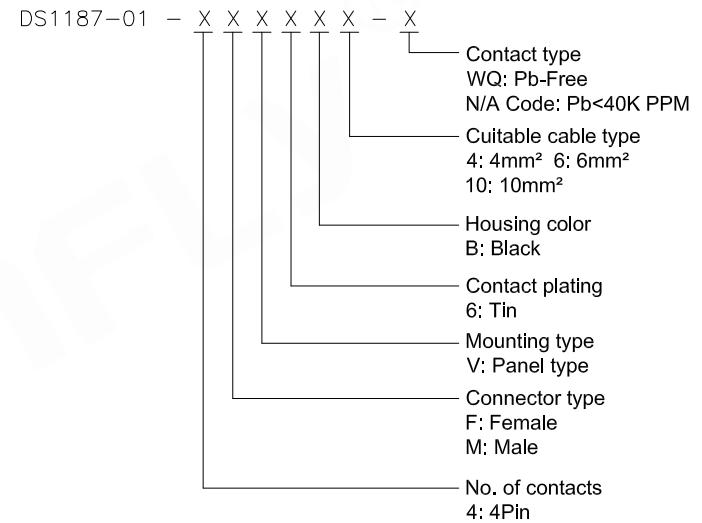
DS1187−01 − X X X X X X − X

Contact type
WQ: Pb-Free
N/A Code: Pb<40K PPM

Cuitable cable type
4: 4mm² 6: 6mm²
10: 10mm²

Housing color
B: Black

Contact plating
6: Tin

Mounting type
V: Panel type

Connector type
F: Female
M: Male

No. of contacts
4: 4Pin